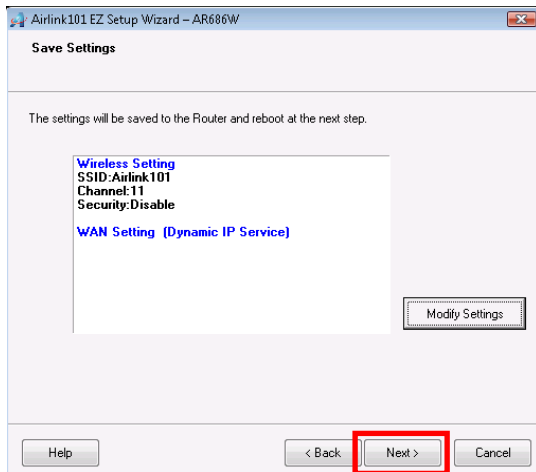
Airlink101 EZ Setup Wizard – AR686W

Save Settings

The settings will be saved to the Router and reboot at the next step.

Wireless Setting
SSID:Airlink101
Channel:11
Security:Disable

WAN Setting (Dynamic IP Service)

Modify Settings

Help

< Back

Next >

Cancel